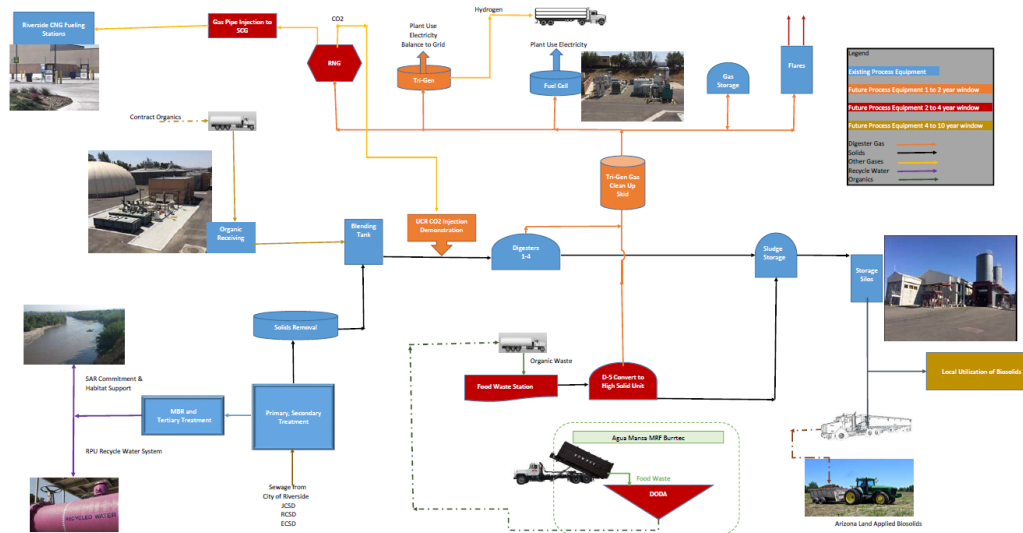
Riverside CNG Fueling Stations

Gas Pipe Injection to SCG

CO2

RNG

Plant Use Electricity Balance to Grid

Hydrogen

Tri-Gen

Plant Use Electricity

Fuel Cell

Gas Storage

Flares

Legend

Existing Process Equipment

Future Process Equipment 1 to 2 year window

Future Process Equipment 2 to 4 year window

Future Process Equipment 4 to 10 year window

Digester Gas

Solids

Other Gases

Recycle Water

Organics

Contract Organics

Tri-Gen Gas Clean Up Skid

Organic Receiving

Blending Tank

UCR CO2 Injection Demonstration

Digesters 1-4

Sludge Storage

Storage Silos

Solids Removal

Organic Waste

Food Waste Station

D-5 Convert to High Solid Unit

Local Utilization of Biosolids

SAR Commitment & Habitat Support

MBR and Tertiary Treatment

Primary, Secondary Treatment

RPU Recycle Water System

Agua Mansa MRF Burrtec

Food Waste

DODA

Sewage from City of Riverside JCSD RCSD ECSD

RECYCLED WATER

Arizona Land Applied Biosolids